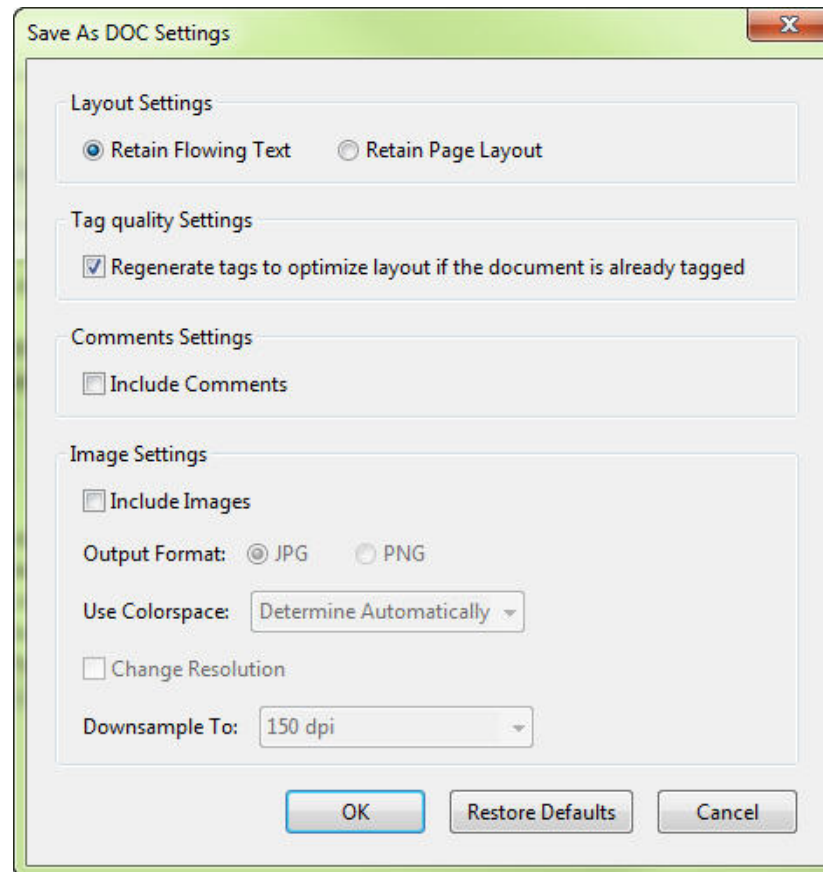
Save As DOC Settings

Layout Settings

Retain Flowing Text

Retain Page Layout

Tag quality Settings

Regenerate tags to optimize layout if the document is already tagged

Comments Settings

Include Comments

Image Settings

Include Images

Output Format: JPG PNG

Use Colorspace: Determine Automatically

Change Resolution

Downsample To: 150 dpi

OK

Restore Defaults

Cancel